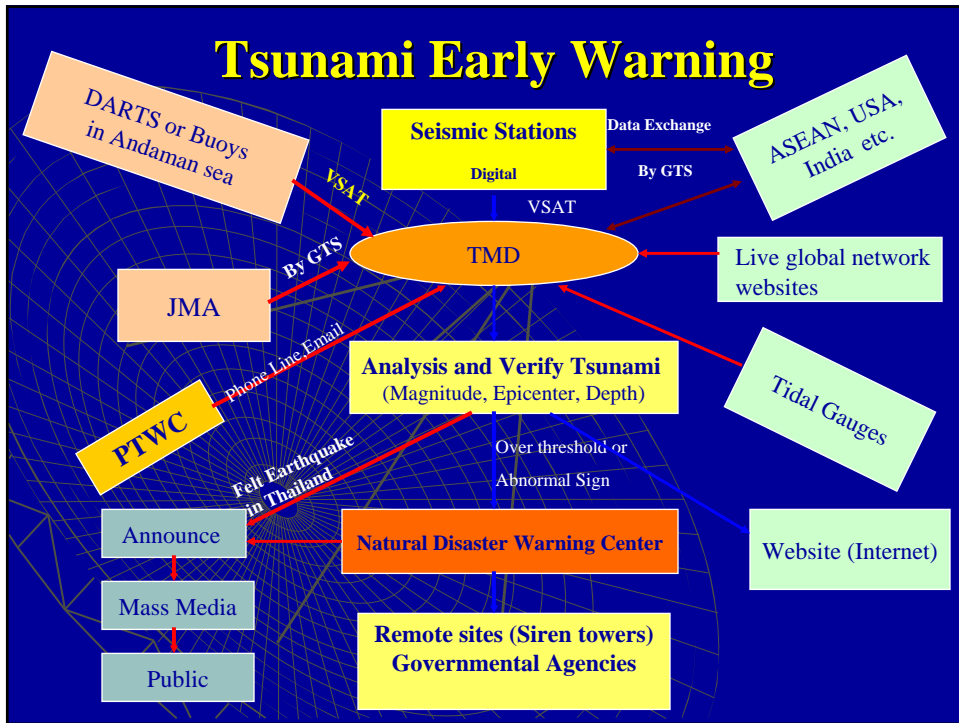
Tsunami Early Warning

DARTS or Buoys in Andaman sea

Seismic Stations

Digital

Data Exchange

By GTS

ASEAN, USA, India etc.

VSAT

VSAT

By GTS

TMD

Live global network websites

JMA

Phone Line,Email

Analysis and Verify Tsunami
(Magnitude, Epicenter, Depth)

Tidal Gauges

PTWC

Felt Earthquake in Thailand

Over threshold or Abnormal Sign

Announce

Natural Disaster Warning Center

Website (Internet)

Mass Media

Remote sites (Siren towers)
Governmental Agencies

Public